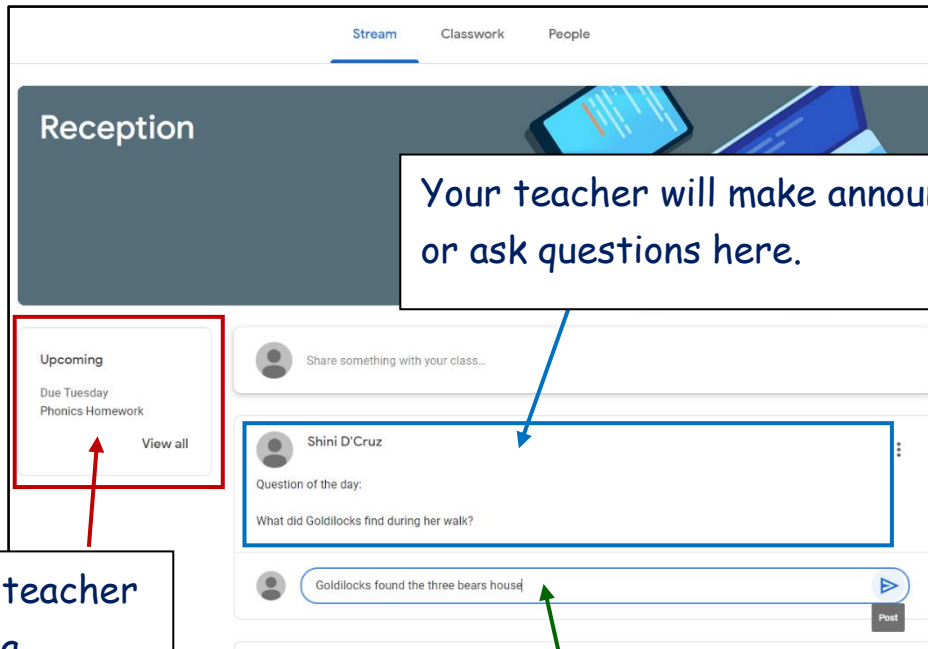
Stream Classwork People

Reception

Your teacher will make annou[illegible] or ask questions here.

Upcoming

Due Tuesday
Phonics Homework

View all

Share something with your class...

Shini D'Cruz

Question of the day:

What did Goldilocks find during her walk?

Goldilocks found the three bears house

Post

teacher
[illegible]